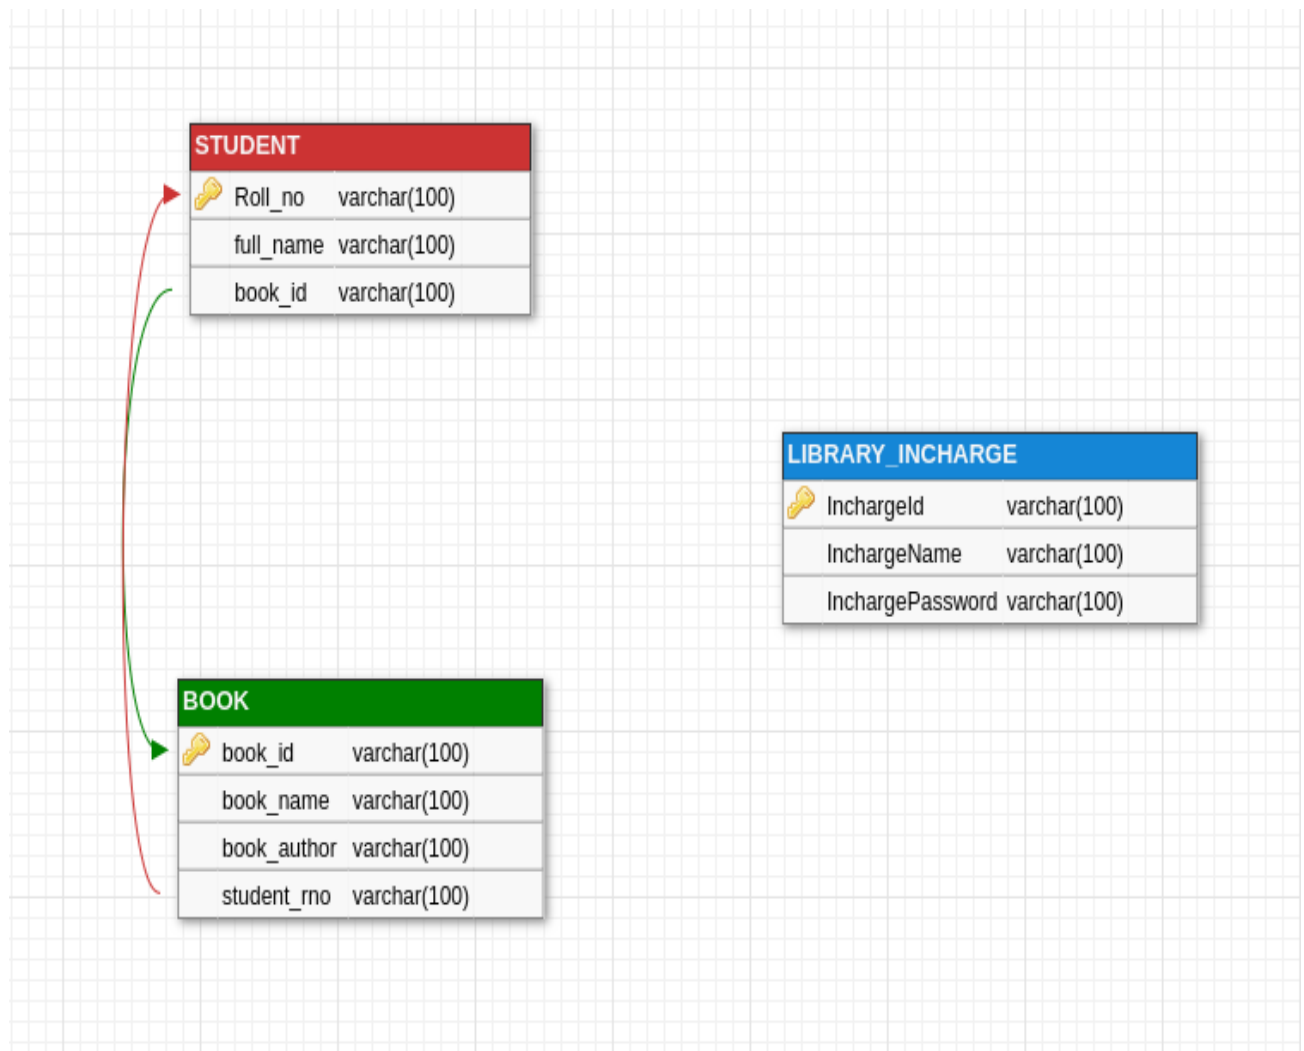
STUDENT

| Roll_no | varchar(100) |
|---|---|
| full_name | varchar(100) |
| book_id | varchar(100) |

LIBRARY_INCHARGE

| InchargeId | varchar(100) |
|---|---|
| InchargeName | varchar(100) |
| InchargePassword | varchar(100) |

BOOK

| book_id | varchar(100) |
|---|---|
| book_name | varchar(100) |
| book_author | varchar(100) |
| student_rno | varchar(100) |